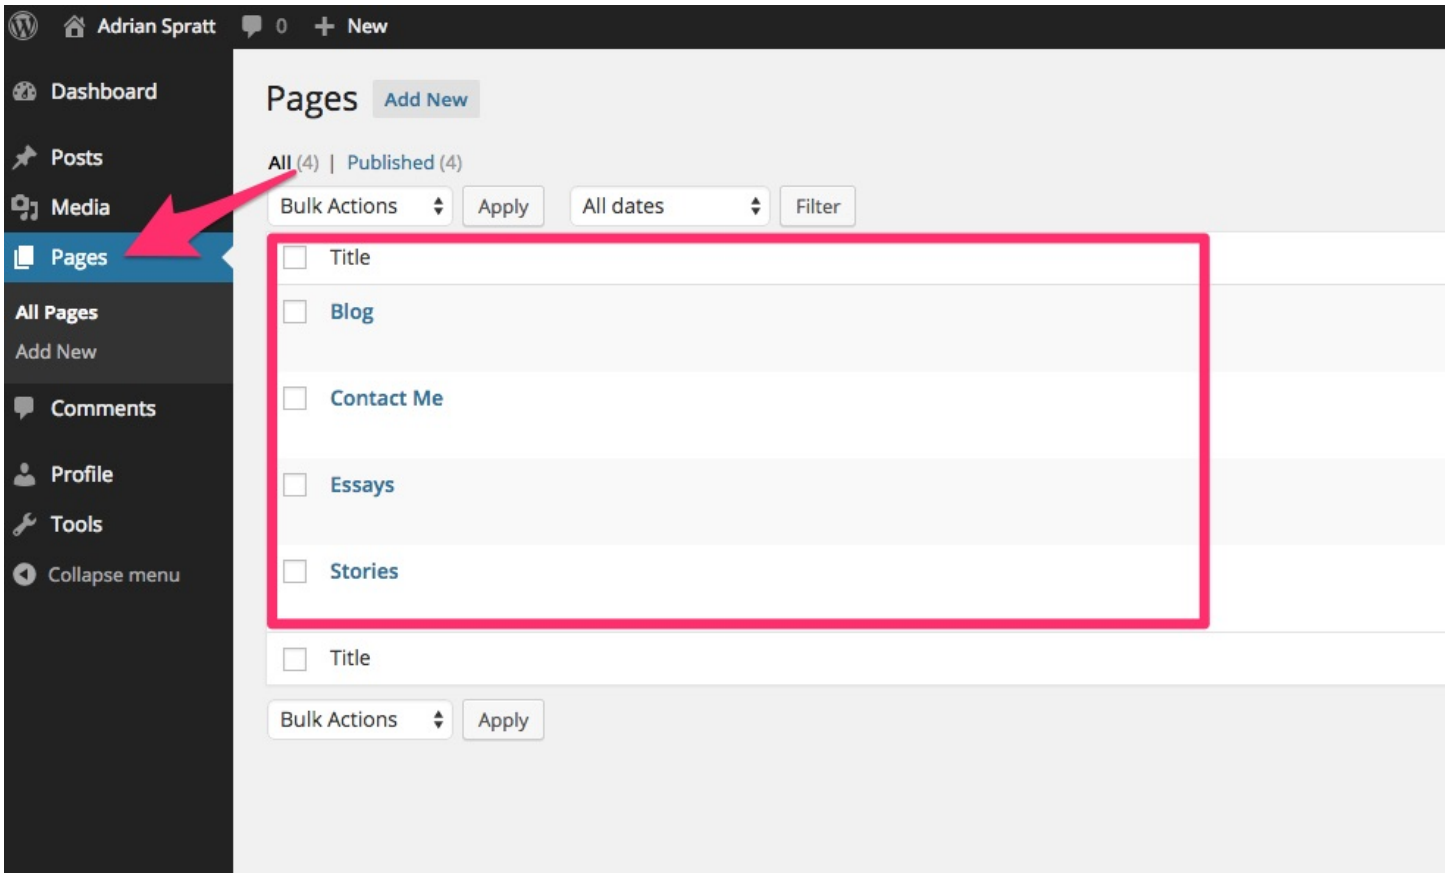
Adrian Spratt 0 + New

Dashboard
Posts
Media
Pages
All Pages
Add New
Comments
Profile
Tools
Collapse menu

Pages Add New

All (4) | Published (4)

Bulk Actions Apply All dates Filter

Title
Blog
Contact Me
Essays
Stories
Title

Bulk Actions Apply